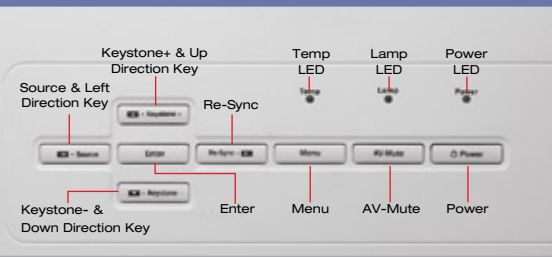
Keystone+ & Up Direction Key

Temp LED

Lamp LED

Power LED

Source & Left Direction Key

Re-Sync

Temp

Lamp

Power

Source

Enter

Re-Sync

Menu

AV-Mute

Power

Keystone

Keystone- & Down Direction Key

Enter

Menu

AV-Mute

Power